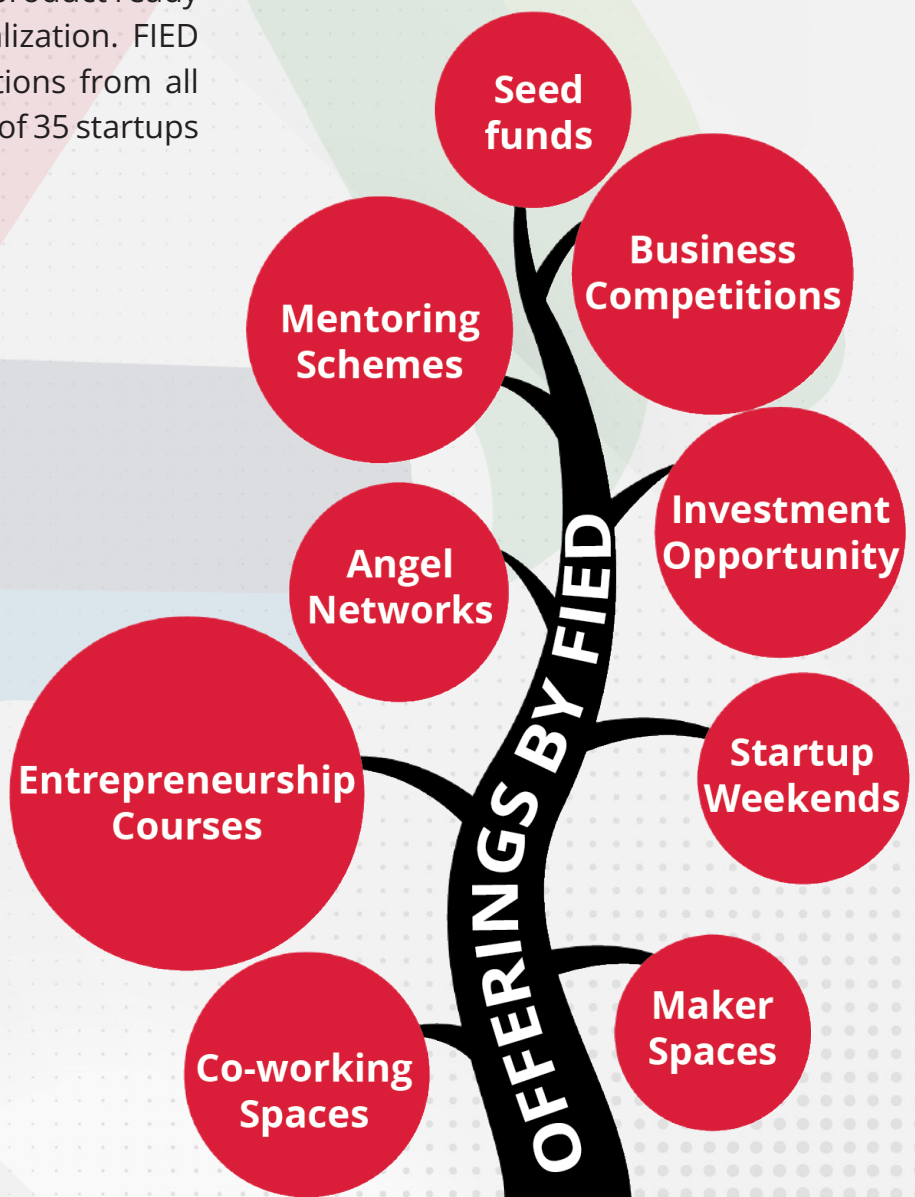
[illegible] product ready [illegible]lization. FIED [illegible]tions from all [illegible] of 35 startups

Seed funds

Business Competitions

Mentoring Schemes

Investment Opportunity

Angel Networks

OFFERINGS BY FIED

Entrepreneurship Courses

Startup Weekends

Maker Spaces

Co-working Spaces